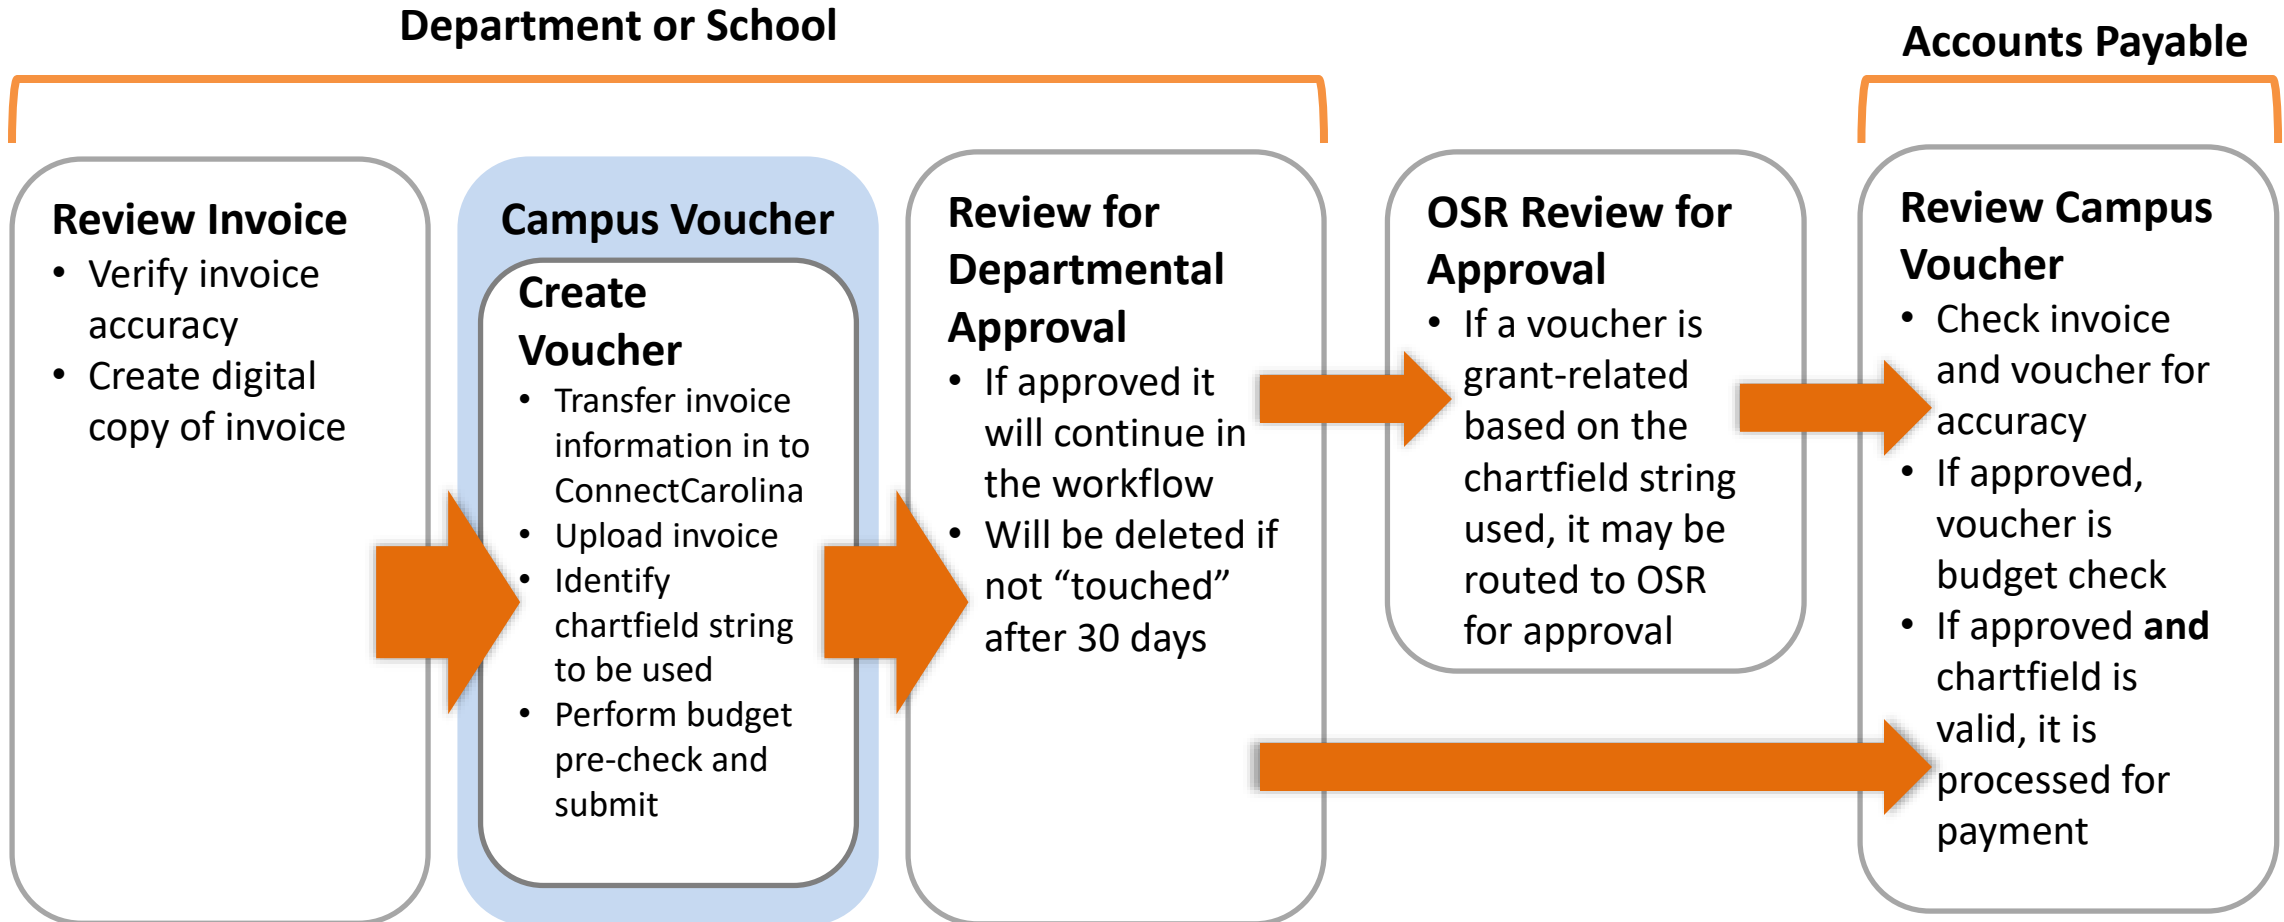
Department or School

Accounts Payable

Review Invoice
• Verify invoice accuracy
• Create digital copy of invoice

Campus Voucher

Create Voucher
• Transfer invoice information in to ConnectCarolina
• Upload invoice
• Identify chartfield string to be used
• Perform budget pre-check and submit

Review for Departmental Approval
• If approved it will continue in the workflow
• Will be deleted if not "touched" after 30 days

OSR Review for Approval
• If a voucher is grant-related based on the chartfield string used, it may be routed to OSR for approval

Review Campus Voucher
• Check invoice and voucher for accuracy
• If approved, voucher is budget check
• If approved **and** chartfield is valid, it is processed for payment